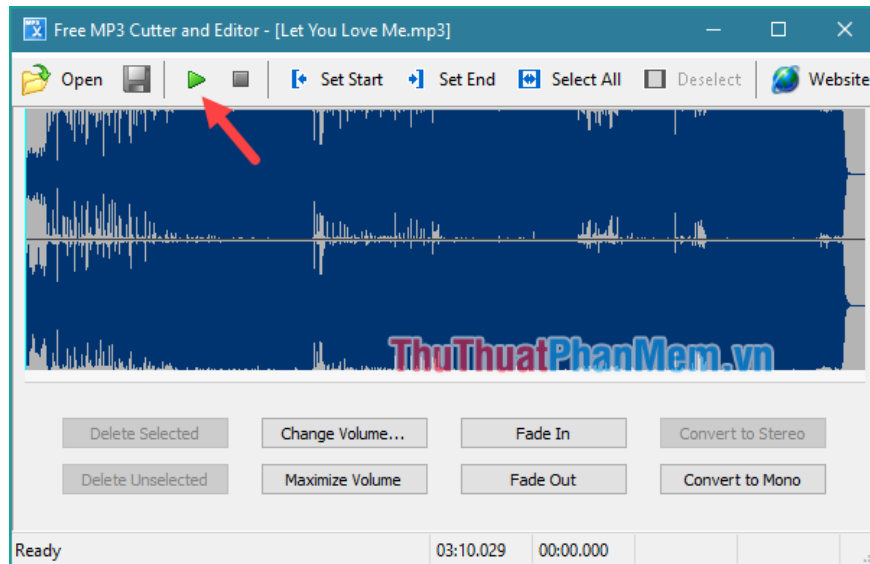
Free MP3 Cutter and Editor - [Let You Love Me.mp3]

Open Set Start Set End Select All Deselect Website

ThuThuatPhanMem.vn

Delete Selected
Change Volume...
Fade In
Convert to Stereo
Delete Unselected
Maximize Volume
Fade Out
Convert to Mono

Ready 03:10.029 00:00.000